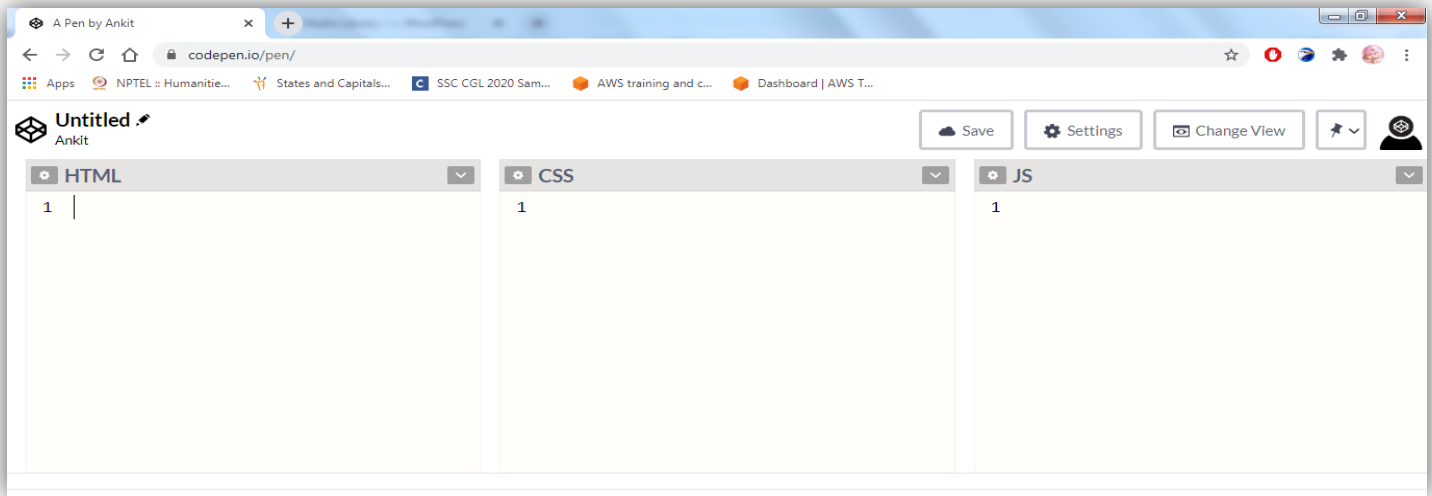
A Pen by Ankit

codepen.io/pen/

Apps NPTEL :: Humanitie... States and Capitals... SSC CGL 2020 Sam... AWS training and c... Dashboard | AWS T...

Untitled
Ankit

Save Settings Change View

HTML
1

CSS
1

JS
1